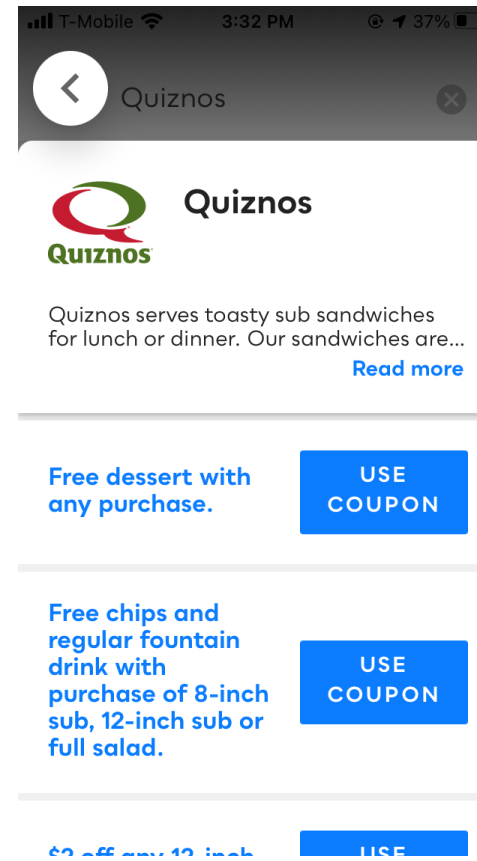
T-Mobile 3:32 PM 37%

Quiznos

Quiznos

Quiznos

Quiznos serves toasty sub sandwiches for lunch or dinner. Our sandwiches are...

Read more

Free dessert with any purchase.

USE COUPON

Free chips and regular fountain drink with purchase of 8-inch sub, 12-inch sub or full salad.

USE COUPON

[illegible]

USE